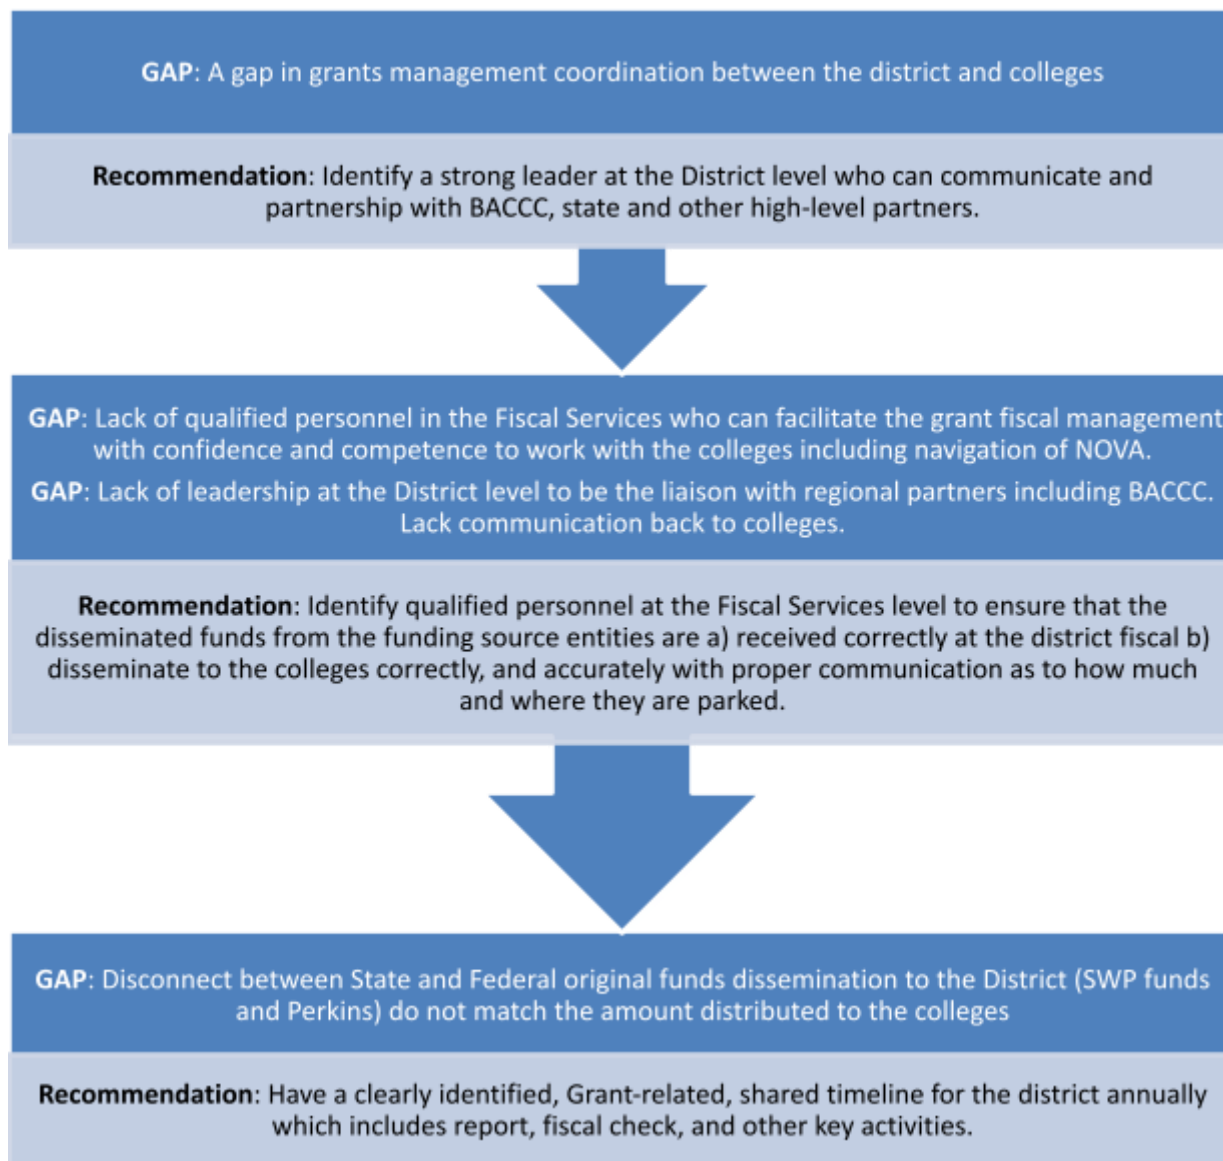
GAP: A gap in grants management coordination between the district and colleges

Recommendation: Identify a strong leader at the District level who can communicate and partnership with BACCC, state and other high-level partners.

GAP: Lack of qualified personnel in the Fiscal Services who can facilitate the grant fiscal management with confidence and competence to work with the colleges including navigation of NOVA.

GAP: Lack of leadership at the District level to be the liaison with regional partners including BACCC. Lack communication back to colleges.

Recommendation: Identify qualified personnel at the Fiscal Services level to ensure that the disseminated funds from the funding source entities are a) received correctly at the district fiscal b) disseminate to the colleges correctly, and accurately with proper communication as to how much and where they are parked.

GAP: Disconnect between State and Federal original funds dissemination to the District (SWP funds and Perkins) do not match the amount distributed to the colleges

Recommendation: Have a clearly identified, Grant-related, shared timeline for the district annually which includes report, fiscal check, and other key activities.